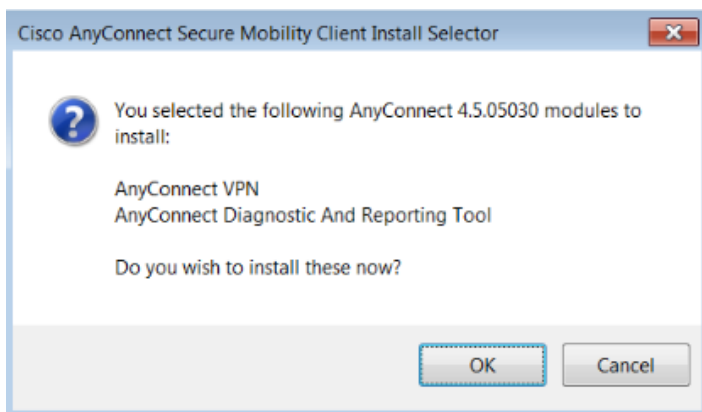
Cisco AnyConnect Secure Mobility Client Install Selector

You selected the following AnyConnect 4.5.05030 modules to install:

AnyConnect VPN
AnyConnect Diagnostic And Reporting Tool

Do you wish to install these now?

OK
Cancel